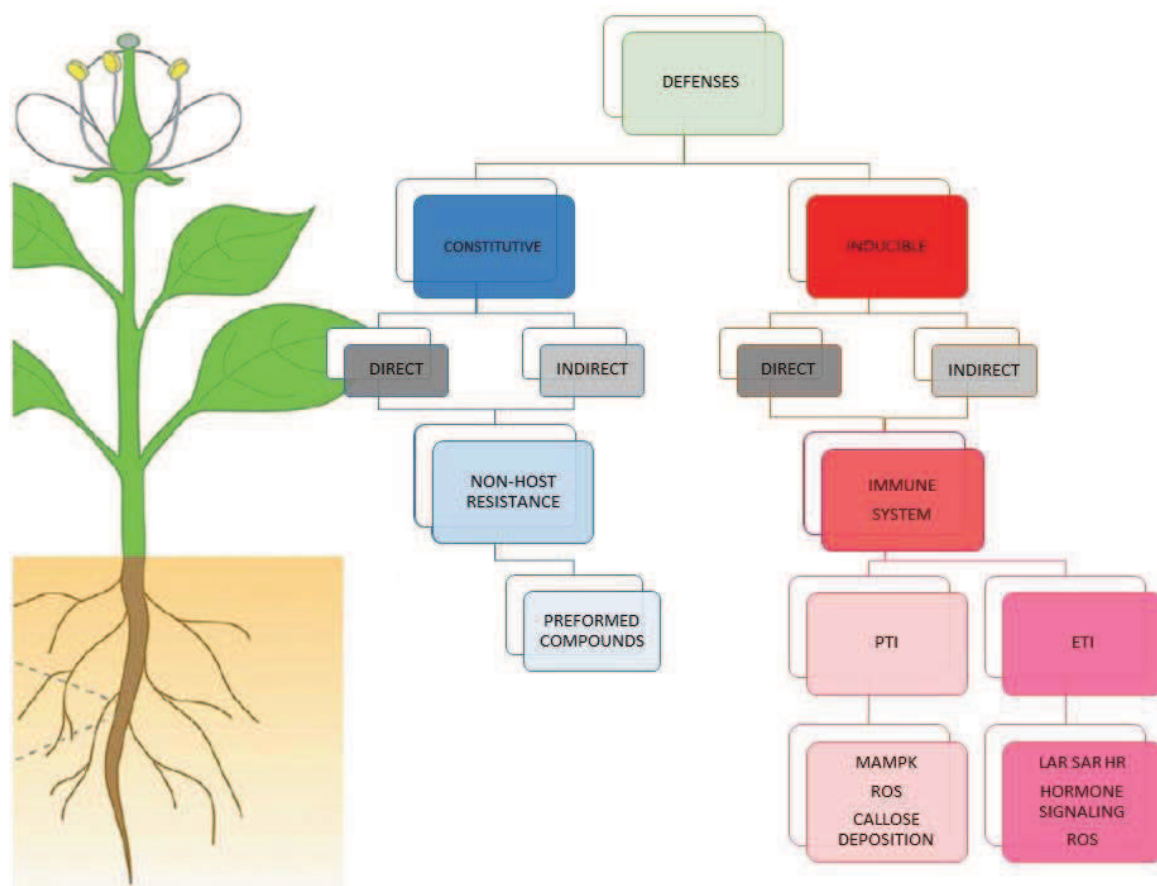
DEFENSES

CONSTITUTIVE

INDUCIBLE

DIRECT

INDIRECT

DIRECT

INDIRECT

NON-HOST RESISTANCE

IMMUNE SYSTEM

PREFORMED COMPOUNDS

PTI

ETI

MAMPK
ROS
CALLOSE DEPOSITION

LAR SAR HR
HORMONE SIGNALING
ROS